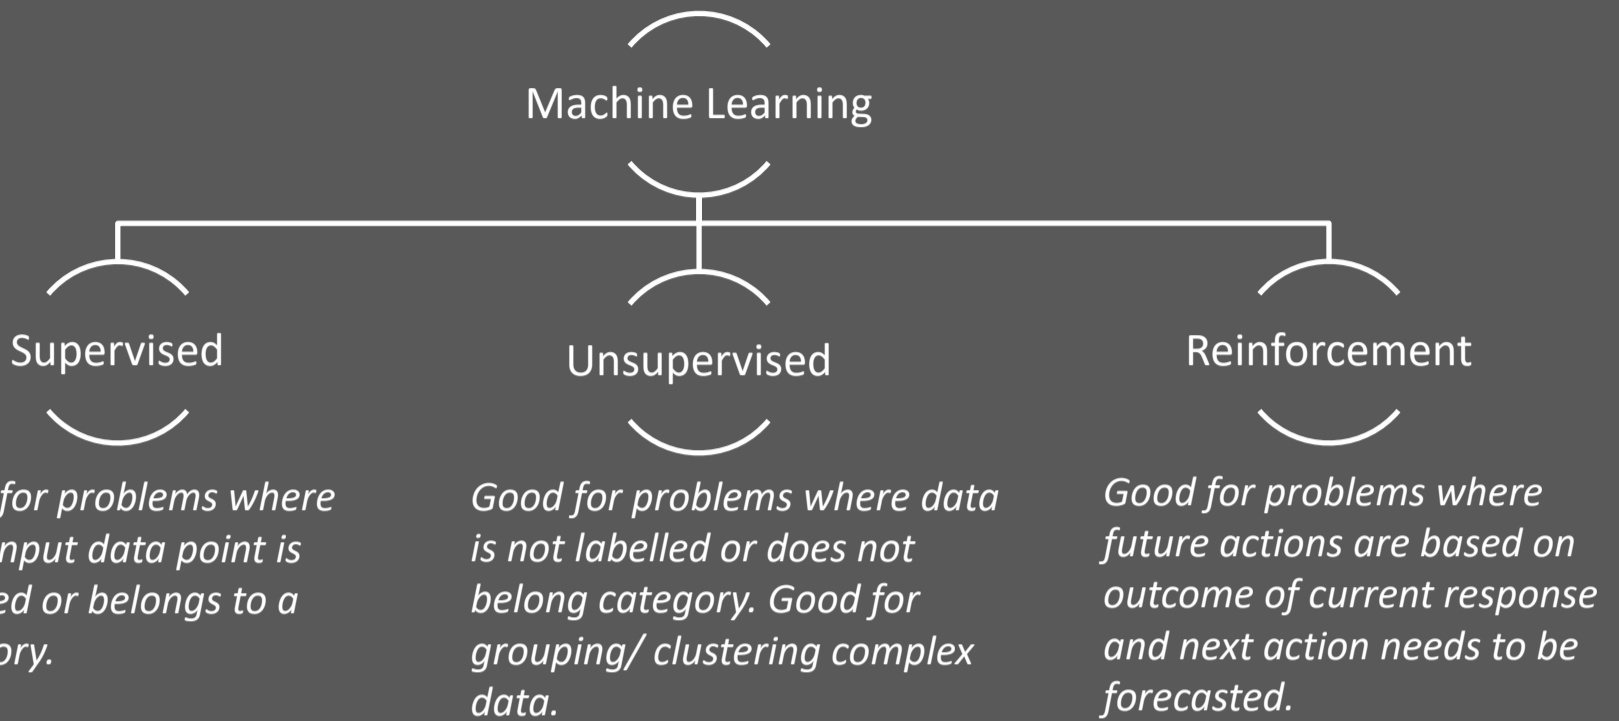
Machine Learning

Supervised

Unsupervised

Reinforcement

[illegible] for problems where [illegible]nput data point is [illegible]ed or belongs to a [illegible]ory.

Good for problems where data is not labelled or does not belong category. Good for grouping/ clustering complex data.

Good for problems where future actions are based on outcome of current response and next action needs to be forecasted.